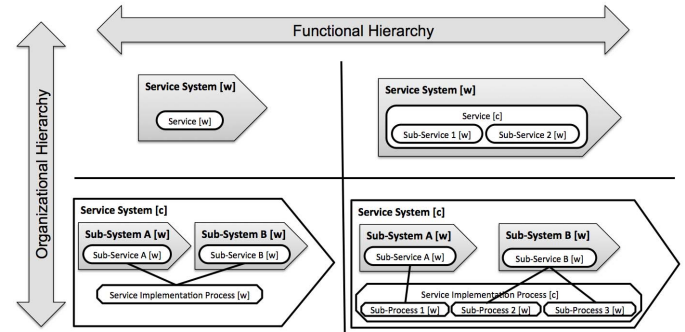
Functional Hierarchy

Organizational Hierarchy

Service System [w]

Service [w]

Service System [w]

Service [c]

Sub-Service 1 [w]

Sub-Service 2 [w]

Service System [c]

Sub-System A [w]

Sub-Service A [w]

Sub-System B [w]

Sub-Service B [w]

Service Implementation Process [w]

Service System [c]

Sub-System A [w]

Sub-Service A [w]

Sub-System B [w]

Sub-Service B [w]

Service Implementation Process [c]

Sub-Process 1 [w]

Sub-Process 2 [w]

Sub-Process 3 [w]